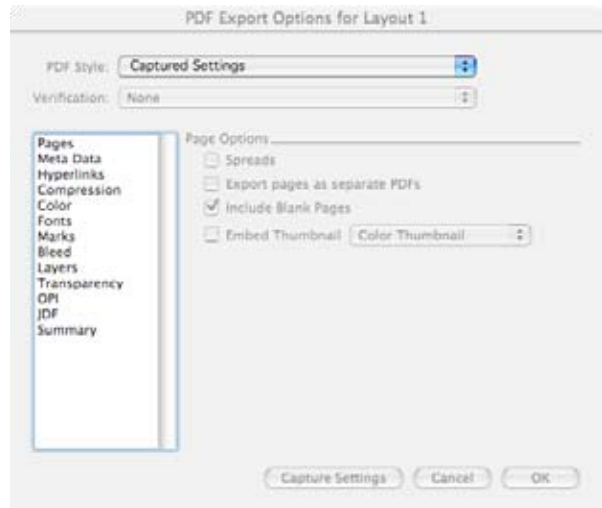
PDF Export Options for Layout 1

PDF Style: Captured Settings

Verification: None

Pages
Meta Data
Hyperlinks
Compression
Color
Fonts
Marks
Bleed
Layers
Transparency
OPI
JDF
Summary

Page Options

Spreads

Export pages as separate PDFs

Include Blank Pages

Embed Thumbnail Color Thumbnail

Capture Settings Cancel OK